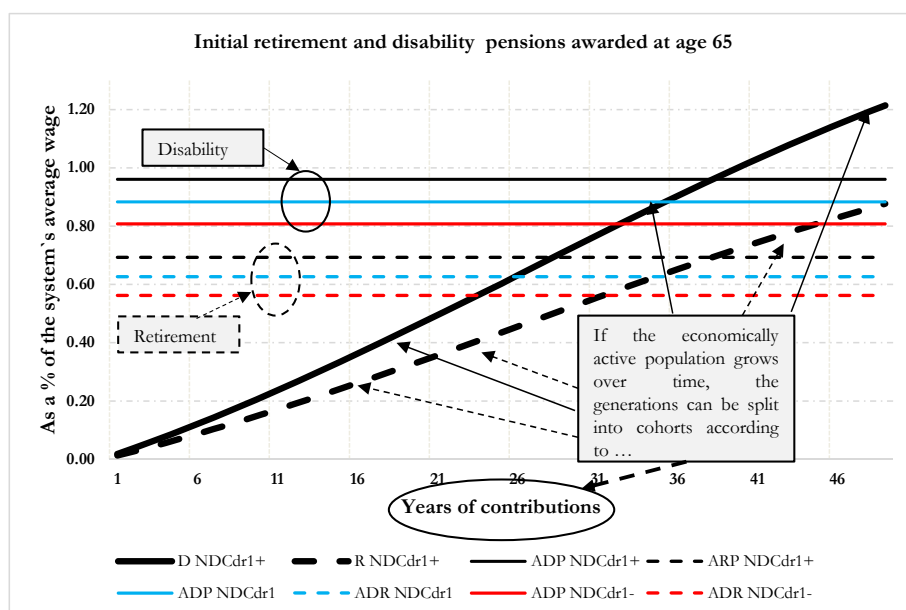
Initial retirement and disability pensions awarded at age 65

As a % of the system`s average wage

1.20
1.00
0.80
0.60
0.40
0.20
0.00

Disability

Retirement

If the economically active population grows over time, the generations can be split into cohorts according to …

1 6 11 16 21 26 31 36 41 46

Years of contributions

D NDCdr1+
R NDCdr1+
ADP NDCdr1+
ARP NDCdr1+
ADP NDCdr1
ADR NDCdr1
ADP NDCdr1-
ADR NDCdr1-